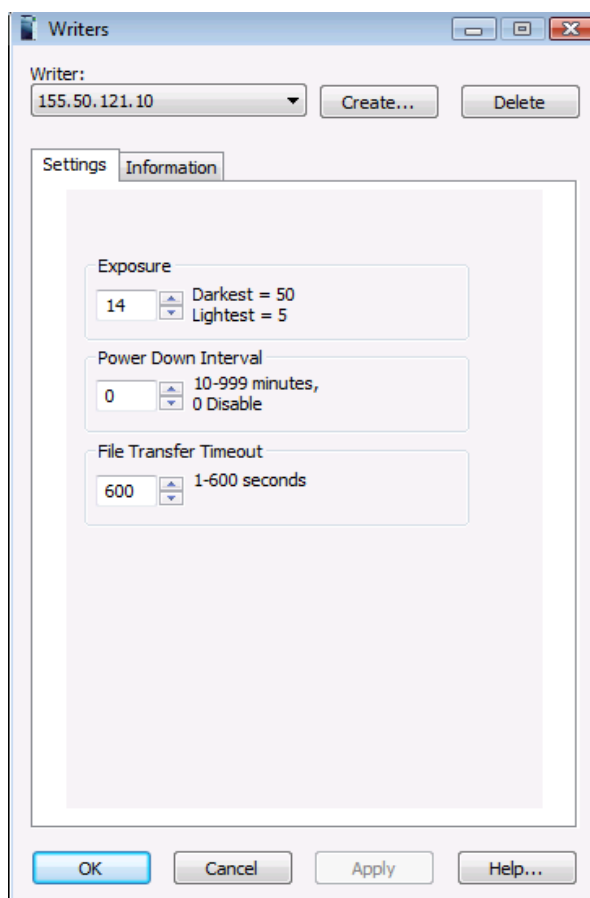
Writers

Writer:
155.50.121.10
Create...
Delete

Settings
Information

Exposure
14
Darkest = 50
Lightest = 5

Power Down Interval
0
10-999 minutes,
0 Disable

File Transfer Timeout
600
1-600 seconds

OK
Cancel
Apply
Help...